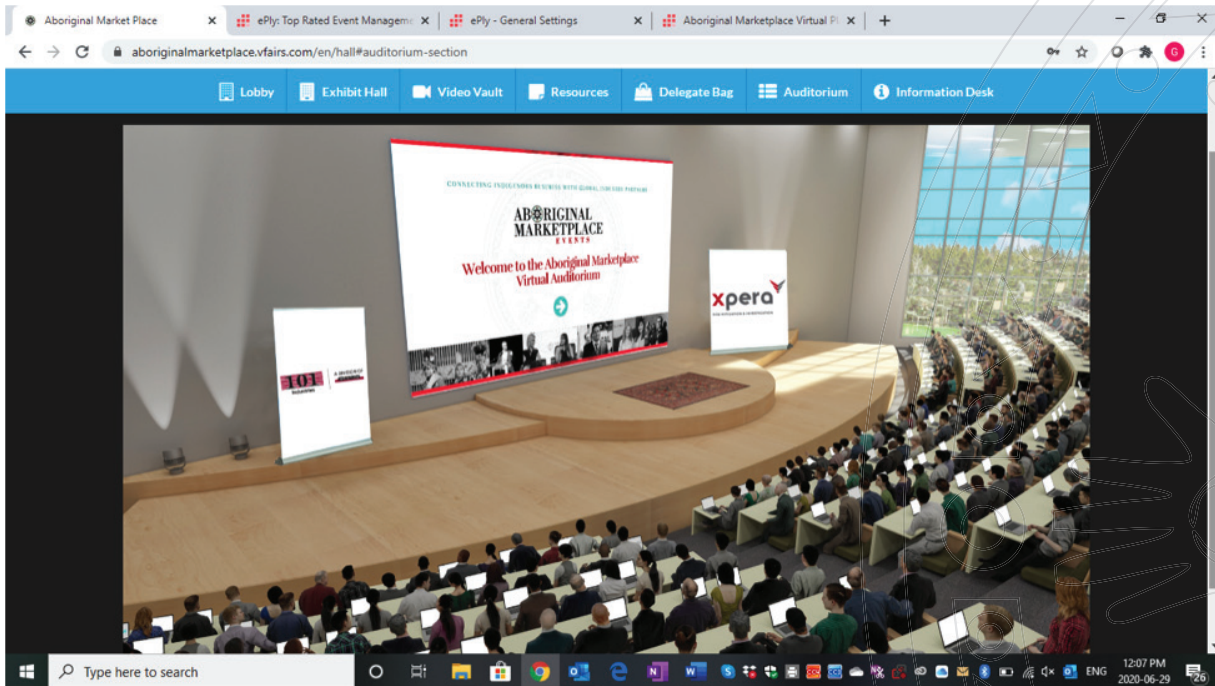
Aboriginal Market Place ×
ePly: Top Rated Event Manageme ×
ePly - General Settings ×
Aboriginal Marketplace Virtual Pl ×
+

aboriginalmarketplace.vfairs.com/en/hall#auditorium-section

Lobby
Exhibit Hall
Video Vault
Resources
Delegate Bag
Auditorium
Information Desk

CONNECTING INDIGENOUS BUSINESS WITH GLOBAL, CORPORATE PARTNERS

ABORIGINAL MARKETPLACE EVENTS

Welcome to the Aboriginal Marketplace Virtual Auditorium

xpera

Type here to search

ENG
12:07 PM
2020-06-29
26